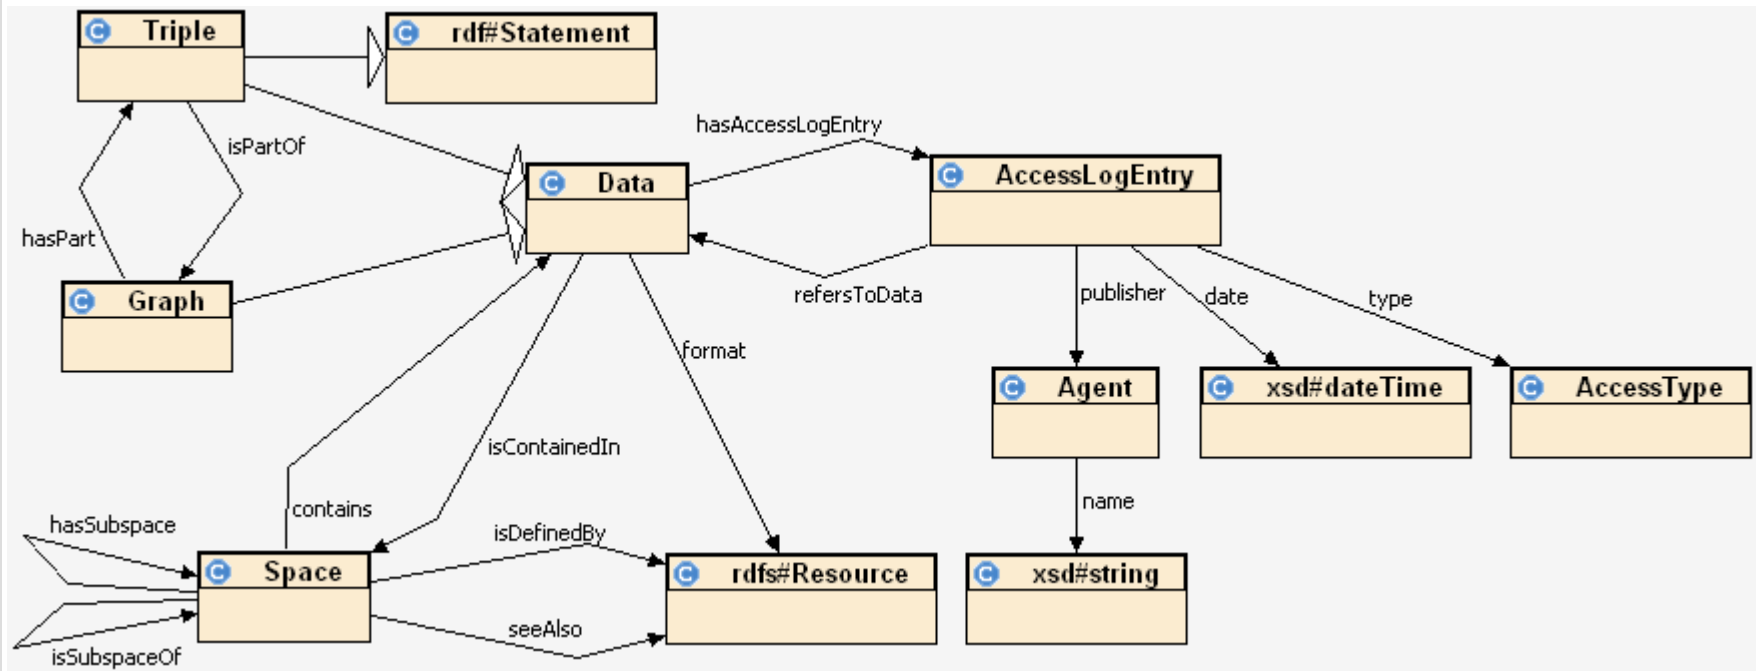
C Triple
C rdf#Statement
isPartOf
hasPart
hasAccessLogEntry
C Data
C AccessLogEntry
C Graph
refersToData
publisher
date
type
format
C Agent
C xsd#dateTime
C AccessType
isContainedIn
name
contains
hasSubspace
isDefinedBy
C Space
C rdfs#Resource
C xsd#string
seeAlso
isSubspaceOf